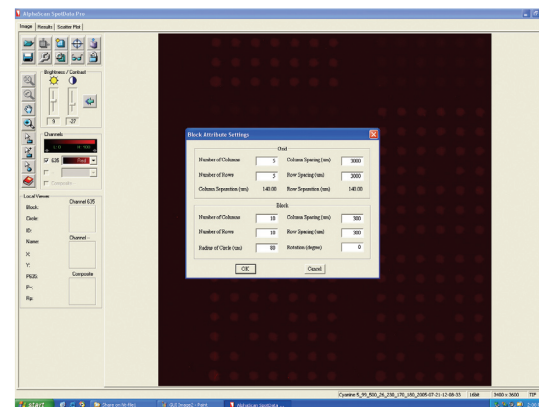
AlphaScan SpotData Pro

Image | Results | Scatter Plot

Brightness / Contrast

0 | -27

Channels

635

Red

Colorbar

Local Viewer

Block:

Circle:

ID:

Name:

X:

Y:

PEES:

F-:

Rp:

Channel 635

Channel -

Composite

Block Attribute Settings

Grid

| Number of Columns | 5 | Column Spacing (um) | 3000 |
|---|---|---|---|
| Number of Rows | 5 | Row Spacing (um) | 3000 |
| Column Separation (um) | 140.00 | Row Separation (um) | 140.00 |

Block

| Number of Columns | 10 | Column Spacing (um) | 300 |
|---|---|---|---|
| Number of Rows | 10 | Row Spacing (um) | 300 |
| Radius of Circle (um) | 80 | Rotation (degree) | 0 |

OK

Cancel

Cyanine 5_99_500_26_230_170_180_2005-07-21-12-08-35 | 16bit | 3400 × 3600 | TIF

start

Share on fin-files

GUI Images2 - Paint

AlphaScan SpotData